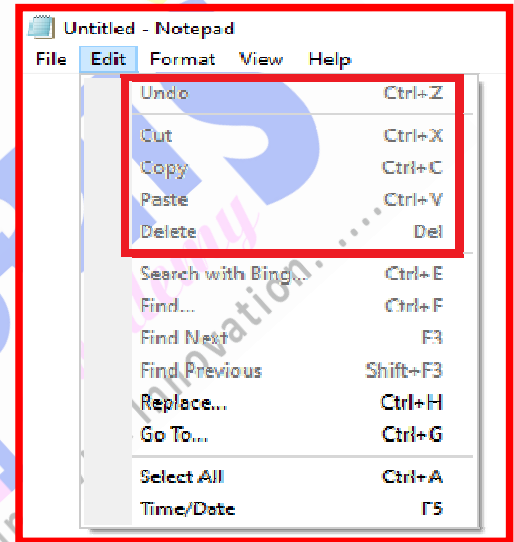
Untitled - Notepad

File Edit Format View Help

| | |
|---|---|
| Undo | Ctrl+Z |
| Cut | Ctrl+X |
| Copy | Ctrl+C |
| Paste | Ctrl+V |
| Delete | Del |
| Search with Bing... | Ctrl+E |
| Find... | Ctrl+F |
| Find Next | F3 |
| Find Previous | Shift+F3 |
| Replace... | Ctrl+H |
| Go To... | Ctrl+G |
| Select All | Ctrl+A |
| Time/Date | F5 |

Innovation......